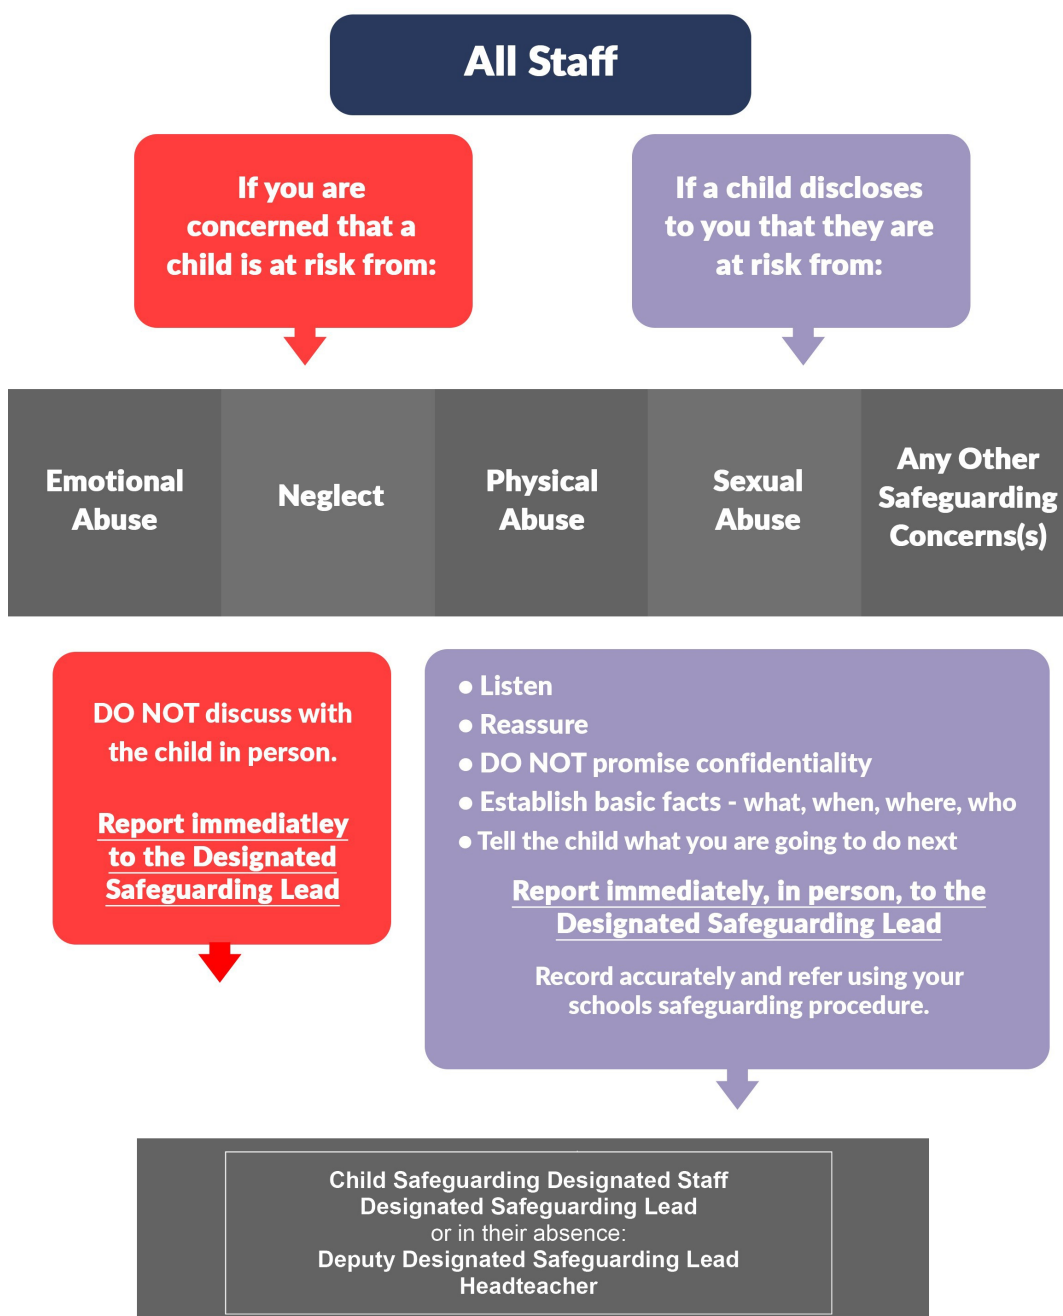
All Staff

If you are concerned that a child is at risk from:

If a child discloses to you that they are at risk from:

Emotional Abuse

Neglect

Physical Abuse

Sexual Abuse

Any Other Safeguarding Concerns(s)

DO NOT discuss with the child in person.

Report immediatley to the Designated Safeguarding Lead

● Listen
● Reassure
● DO NOT promise confidentiality
● Establish basic facts - what, when, where, who
● Tell the child what you are going to do next

Report immediately, in person, to the Designated Safeguarding Lead

Record accurately and refer using your schools safeguarding procedure.

Child Safeguarding Designated Staff
Designated Safeguarding Lead
or in their absence:
Deputy Designated Safeguarding Lead
Headteacher